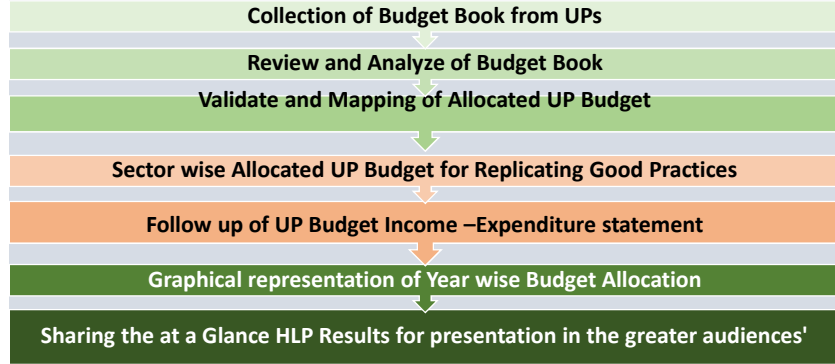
Collection of Budget Book from UPs

Review and Analyze of Budget Book

Validate and Mapping of Allocated UP Budget

Sector wise Allocated UP Budget for Replicating Good Practices

Follow up of UP Budget Income –Expenditure statement

Graphical representation of Year wise Budget Allocation

Sharing the at a Glance HLP Results for presentation in the greater audiences'